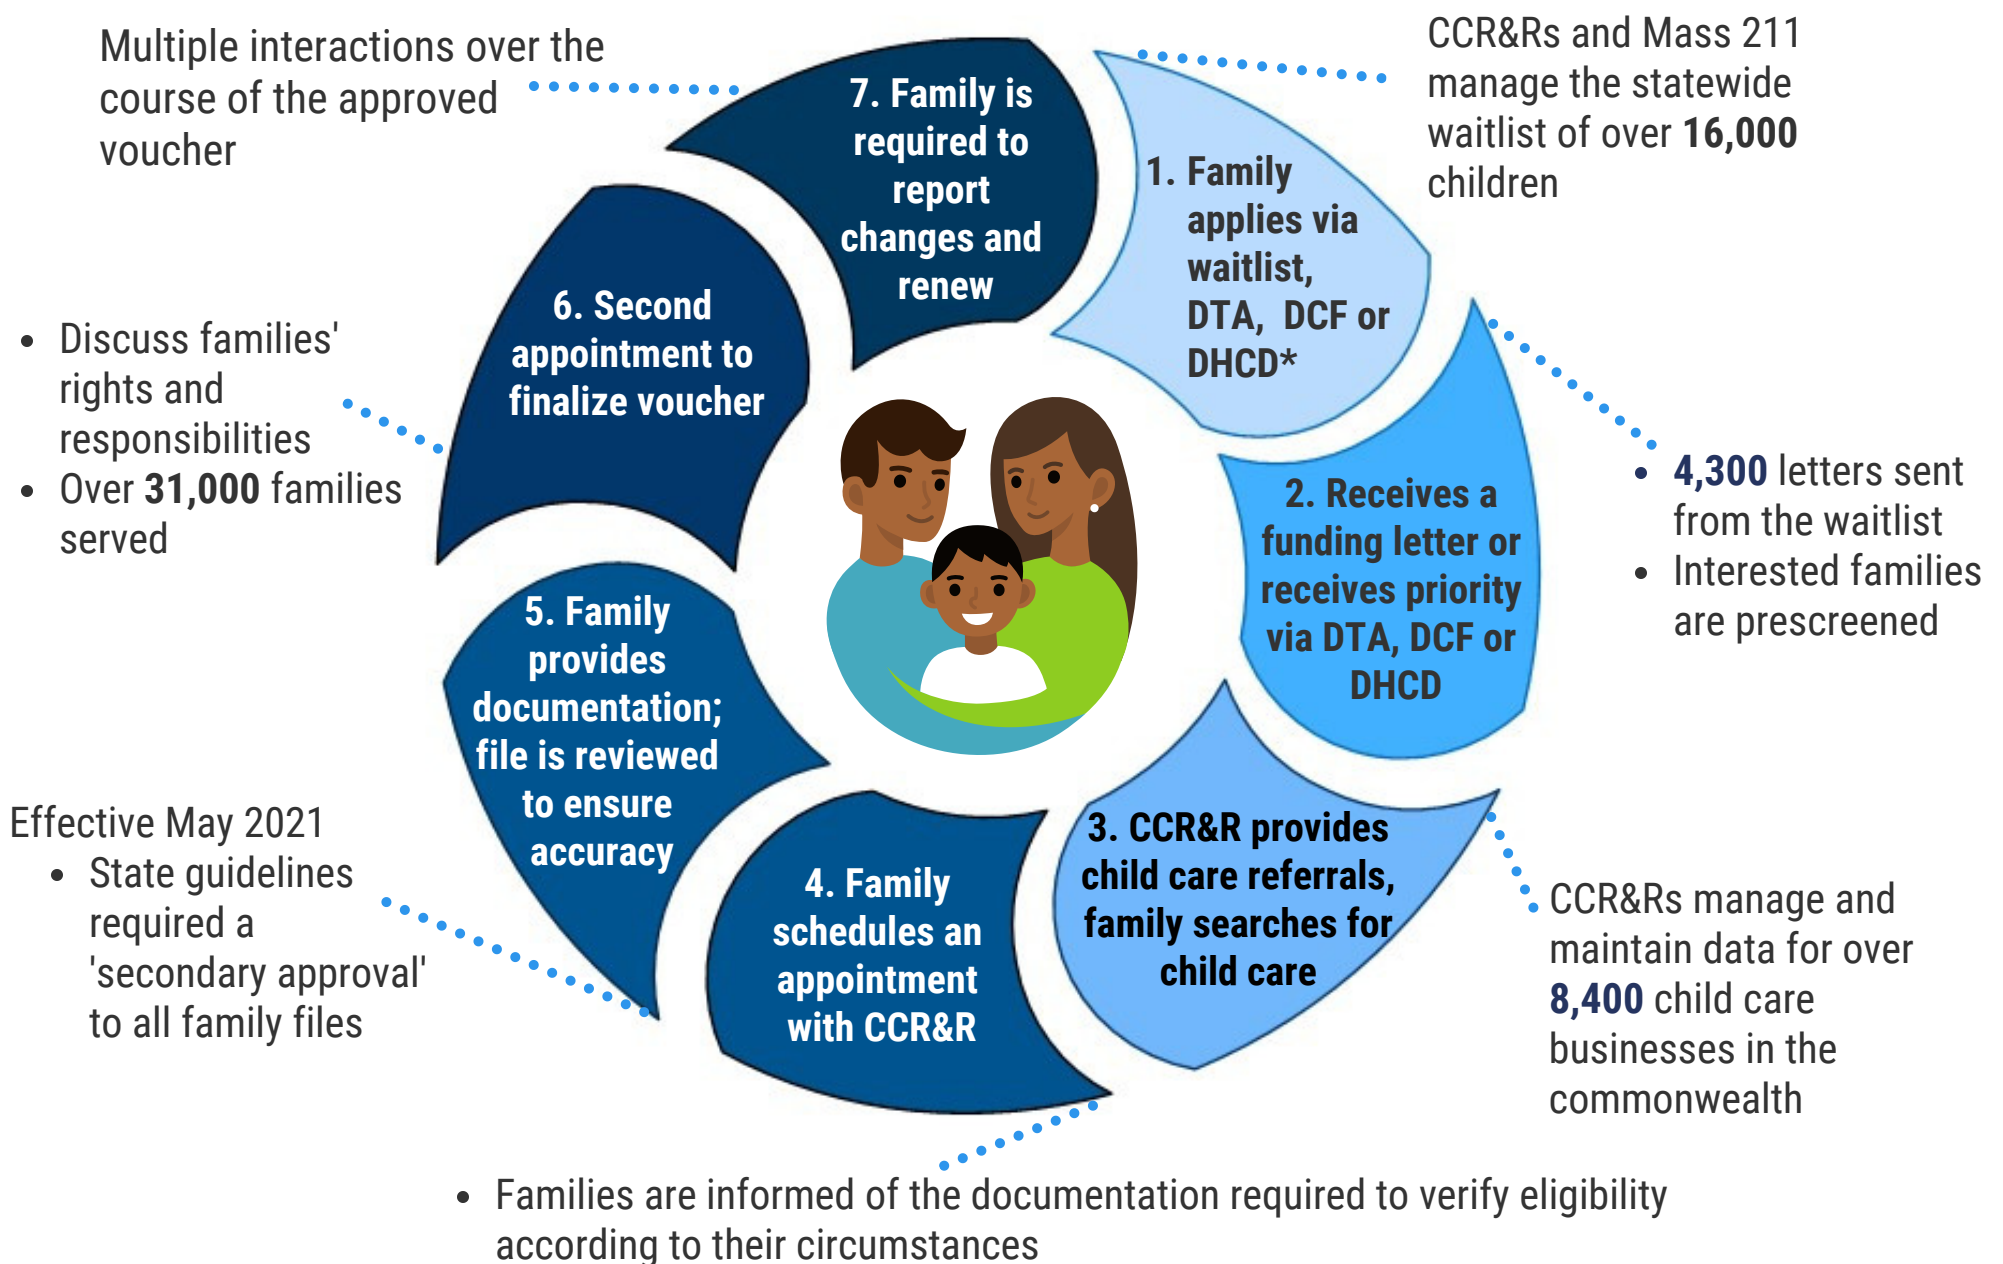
Multiple interactions over the course of the approved voucher

7. Family is required to report changes and renew

CCR&Rs and Mass 211 manage the statewide waitlist of over **16,000** children

1. Family applies via waitlist, DTA, DCF or DHCD*

- Discuss families' rights and responsibilities
- Over **31,000** families served

6. Second appointment to finalize voucher

2. Receives a funding letter or receives priority via DTA, DCF or DHCD

- **4,300** letters sent from the waitlist
- Interested families are prescreened

5. Family provides documentation; file is reviewed to ensure accuracy

Effective May 2021
- State guidelines required a 'secondary approval' to all family files

3. CCR&R provides child care referrals, family searches for child care

CCR&Rs manage and maintain data for over **8,400** child care businesses in the commonwealth

4. Family schedules an appointment with CCR&R

- Families are informed of the documentation required to verify eligibility according to their circumstances